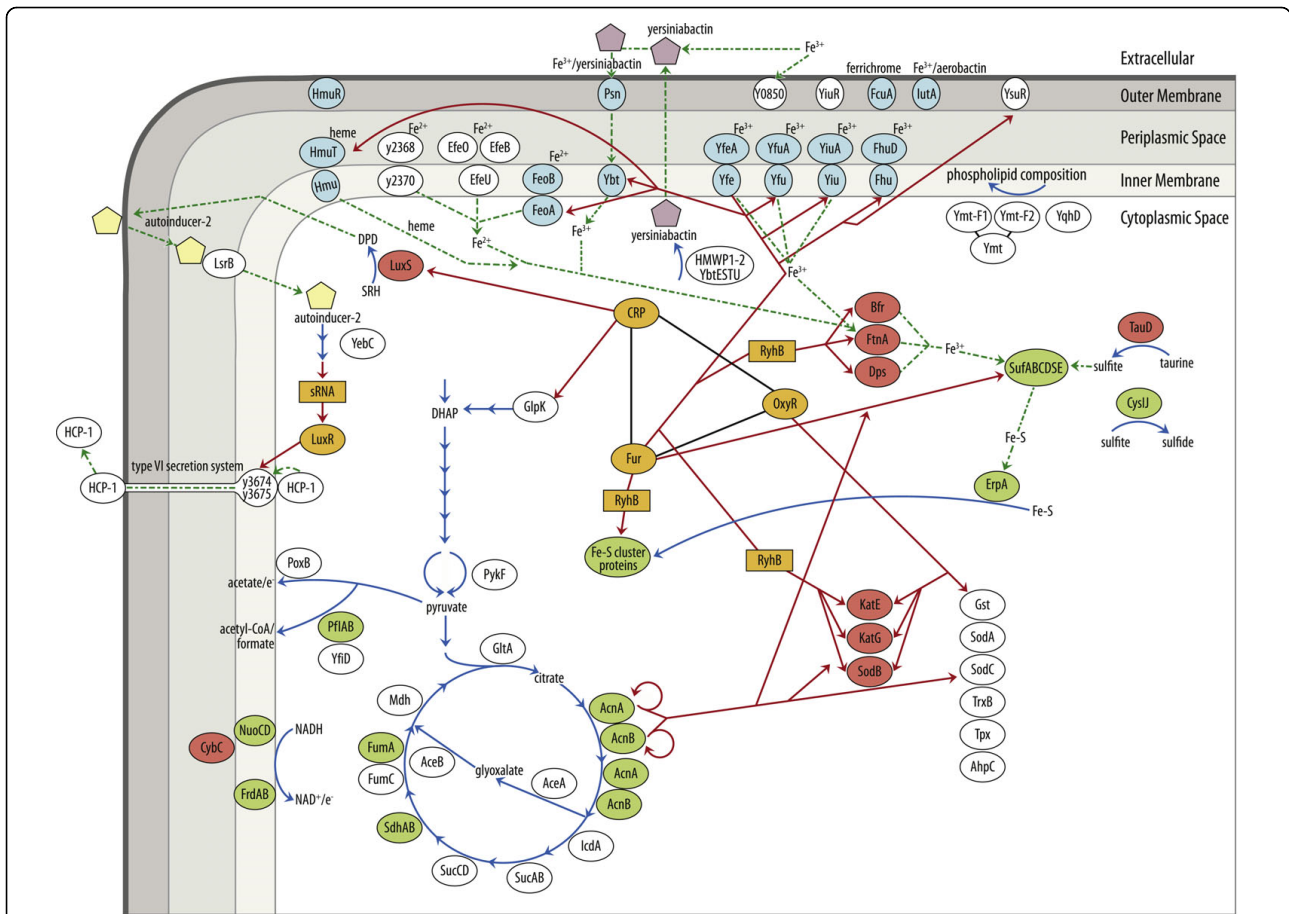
yersiniabactin
$Fe^{3+}$
$Fe^{3+}$/yersiniabactin
ferrichrome
$Fe^{3+}$/aerobactin
Extracellular
HmuR
Psn
Y0850
YiuR
FcuA
IutA
YsuR
Outer Membrane
heme
HmuT
$Fe^{2+}$
y2368
EfeO
$Fe^{2+}$
EfeB
$Fe^{3+}$
YfeA
$Fe^{3+}$
YfuA
$Fe^{3+}$
YiuA
$Fe^{3+}$
FhuD
Periplasmic Space
Hmu
y2370
EfeU
$Fe^{2+}$
FeoB
Ybt
Yfe
Yfu
Yiu
Fhu
phospholipid composition
Inner Membrane
FeoA
heme
$Fe^{2+}$
$Fe^{3+}$
yersiniabactin
Ymt-F1
Ymt-F2
YqhD
Ymt
Cytoplasmic Space
autoinducer-2
DPD
LsrB
SRH
LuxS
HMWP1-2
YbtESTU
$Fe^{3+}$
autoinducer-2
YebC
CRP
Bfr
RyhB
FtnA
$Fe^{3+}$
Dps
TauD
SufABCDSE
sulfite
taurine
sRNA
DHAP
GlpK
OxyR
CysIJ
sulfite
sulfide
Fe-S
LuxR
HCP-1
type VI secretion system
HCP-1
y3674
y3675
HCP-1
Fur
ErpA
RyhB
Fe-S
Fe-S cluster proteins
PoxB
acetate/e-
PykF
RyhB
pyruvate
KatE
Gst
acetyl-CoA/ formate
PflAB
KatG
SodA
YfiD
SodB
SodC
GltA
citrate
Mdh
AcnA
TrxB
NuoCD
NADH
Tpx
CybC
FumA
AcnB
AhpC
AceB
glyoxalate
FumC
AcnA
AceA
FrdAB
NAD+/e-
AcnB
SdhAB
IcdA
SucCD
SucAB